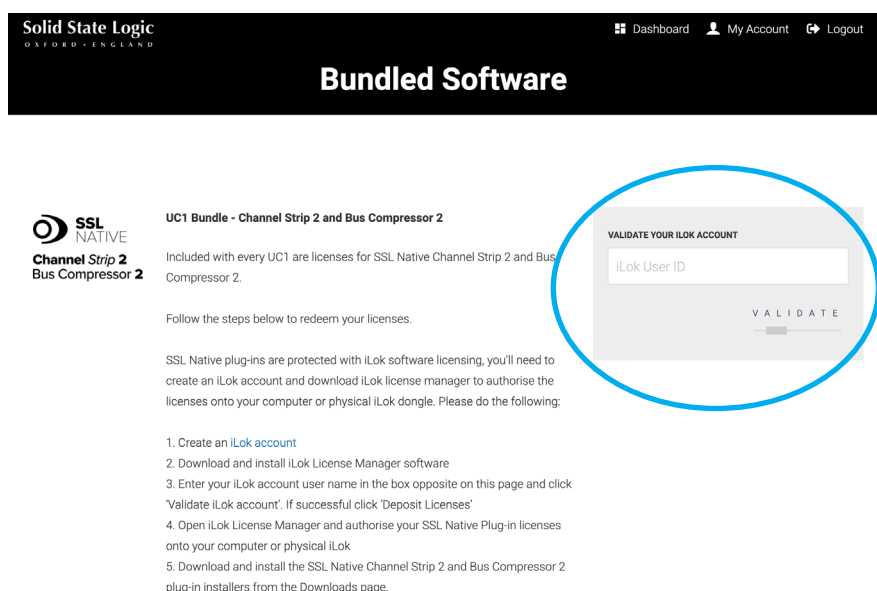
Solid State Logic
OXFORD • ENGLAND

Dashboard  My Account  Logout

Bundled Software

SSL NATIVE
Channel Strip 2
Bus Compressor 2

UC1 Bundle - Channel Strip 2 and Bus Compressor 2

Included with every UC1 are licenses for SSL Native Channel Strip 2 and Bus Compressor 2.

Follow the steps below to redeem your licenses.

SSL Native plug-ins are protected with iLok software licensing, you'll need to create an iLok account and download iLok license manager to authorise the licenses onto your computer or physical iLok dongle. Please do the following:

1. Create an iLok account
2. Download and install iLok License Manager software
3. Enter your iLok account user name in the box opposite on this page and click 'Validate iLok account'. If successful click 'Deposit Licenses'
4. Open iLok License Manager and authorise your SSL Native Plug-in licenses onto your computer or physical iLok
5. Download and install the SSL Native Channel Strip 2 and Bus Compressor 2 plug-in installers from the Downloads page.

VALIDATE YOUR ILOK ACCOUNT

iLok User ID

VALIDATE